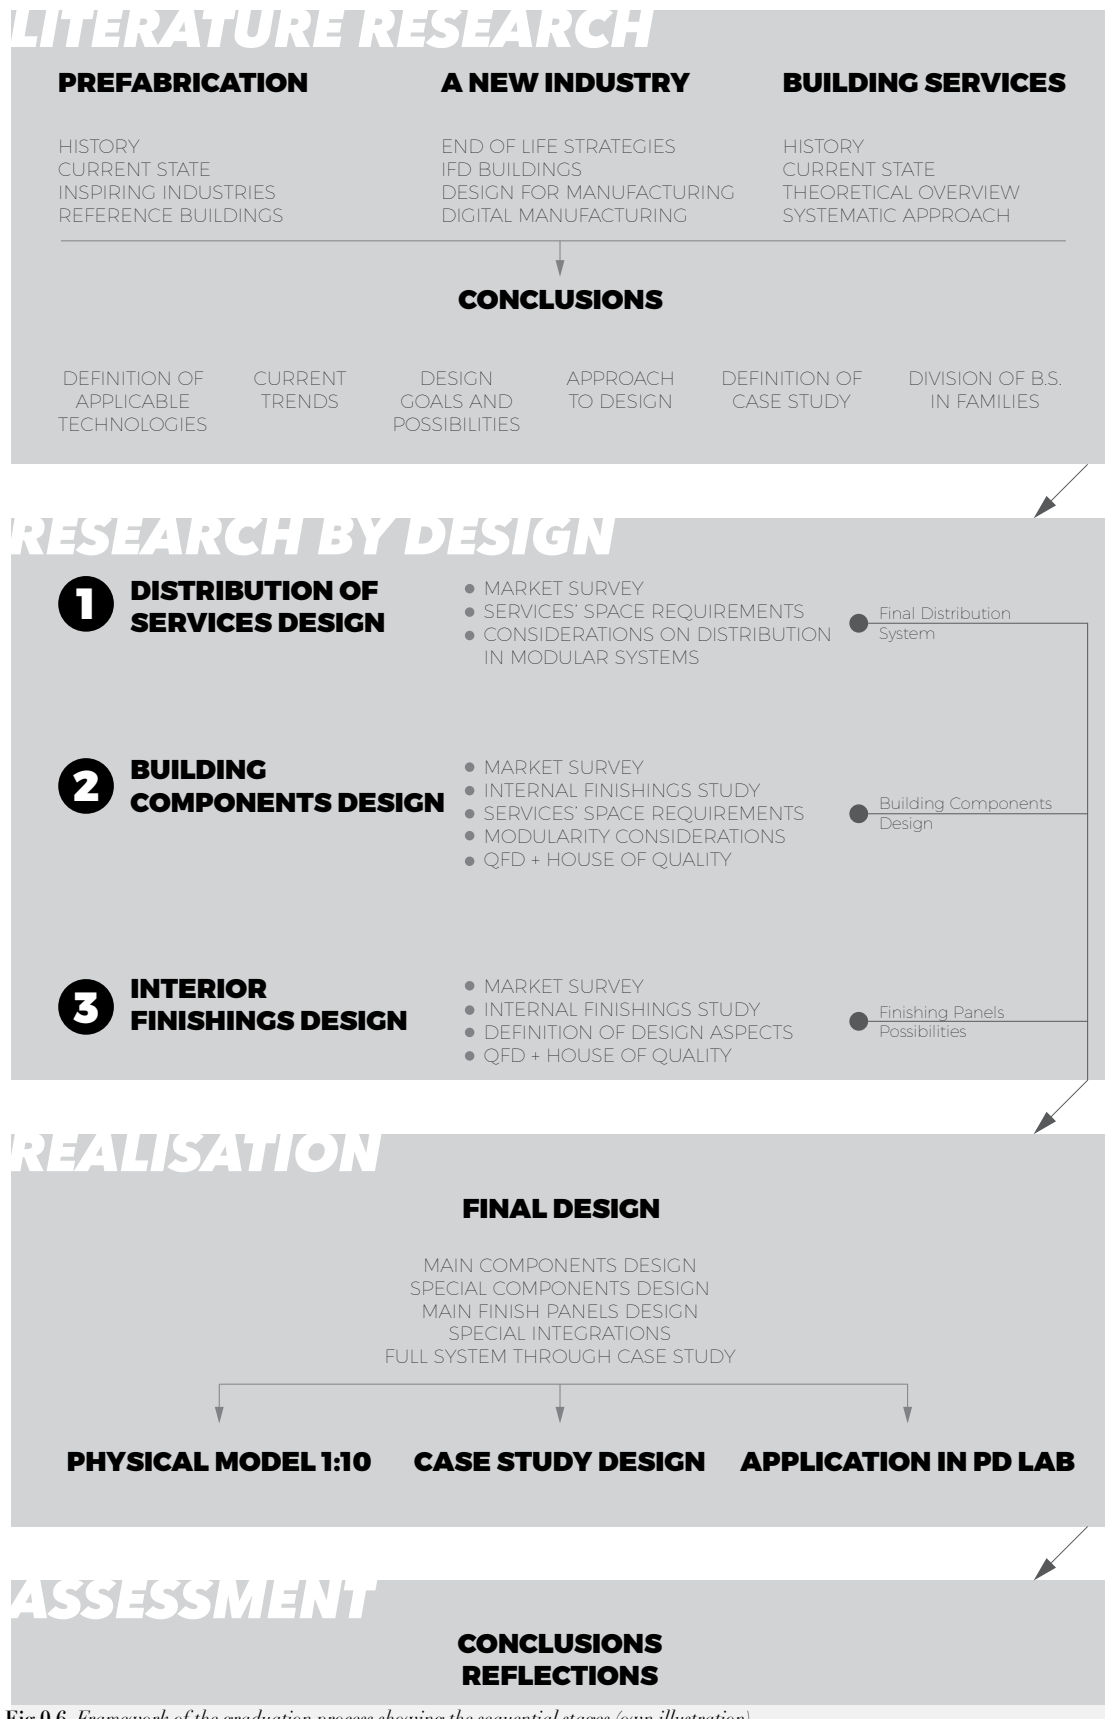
LITERATURE RESEARCH

PREFABRICATION

HISTORY
CURRENT STATE
INSPIRING INDUSTRIES
REFERENCE BUILDINGS

A NEW INDUSTRY

END OF LIFE STRATEGIES
IFD BUILDINGS
DESIGN FOR MANUFACTURING
DIGITAL MANUFACTURING

BUILDING SERVICES

HISTORY
CURRENT STATE
THEORETICAL OVERVIEW
SYSTEMATIC APPROACH

CONCLUSIONS

DEFINITION OF APPLICABLE TECHNOLOGIES

CURRENT TRENDS

DESIGN GOALS AND POSSIBILITIES

APPROACH TO DESIGN

DEFINITION OF CASE STUDY

DIVISION OF B.S. IN FAMILIES

RESEARCH BY DESIGN

1 DISTRIBUTION OF SERVICES DESIGN

• MARKET SURVEY
• SERVICES' SPACE REQUIREMENTS
• CONSIDERATIONS ON DISTRIBUTION IN MODULAR SYSTEMS

Final Distribution System

2 BUILDING COMPONENTS DESIGN

• MARKET SURVEY
• INTERNAL FINISHINGS STUDY
• SERVICES' SPACE REQUIREMENTS
• MODULARITY CONSIDERATIONS
• QFD + HOUSE OF QUALITY

Building Components Design

3 INTERIOR FINISHINGS DESIGN

• MARKET SURVEY
• INTERNAL FINISHINGS STUDY
• DEFINITION OF DESIGN ASPECTS
• QFD + HOUSE OF QUALITY

Finishing Panels Possibilities

REALISATION

FINAL DESIGN

MAIN COMPONENTS DESIGN
SPECIAL COMPONENTS DESIGN
MAIN FINISH PANELS DESIGN
SPECIAL INTEGRATIONS
FULL SYSTEM THROUGH CASE STUDY

PHYSICAL MODEL 1:10

CASE STUDY DESIGN

APPLICATION IN PD LAB

ASSESSMENT

CONCLUSIONS
REFLECTIONS

Fig 0.6. Framework of the graduation process showing the sequential stages (own illustration)